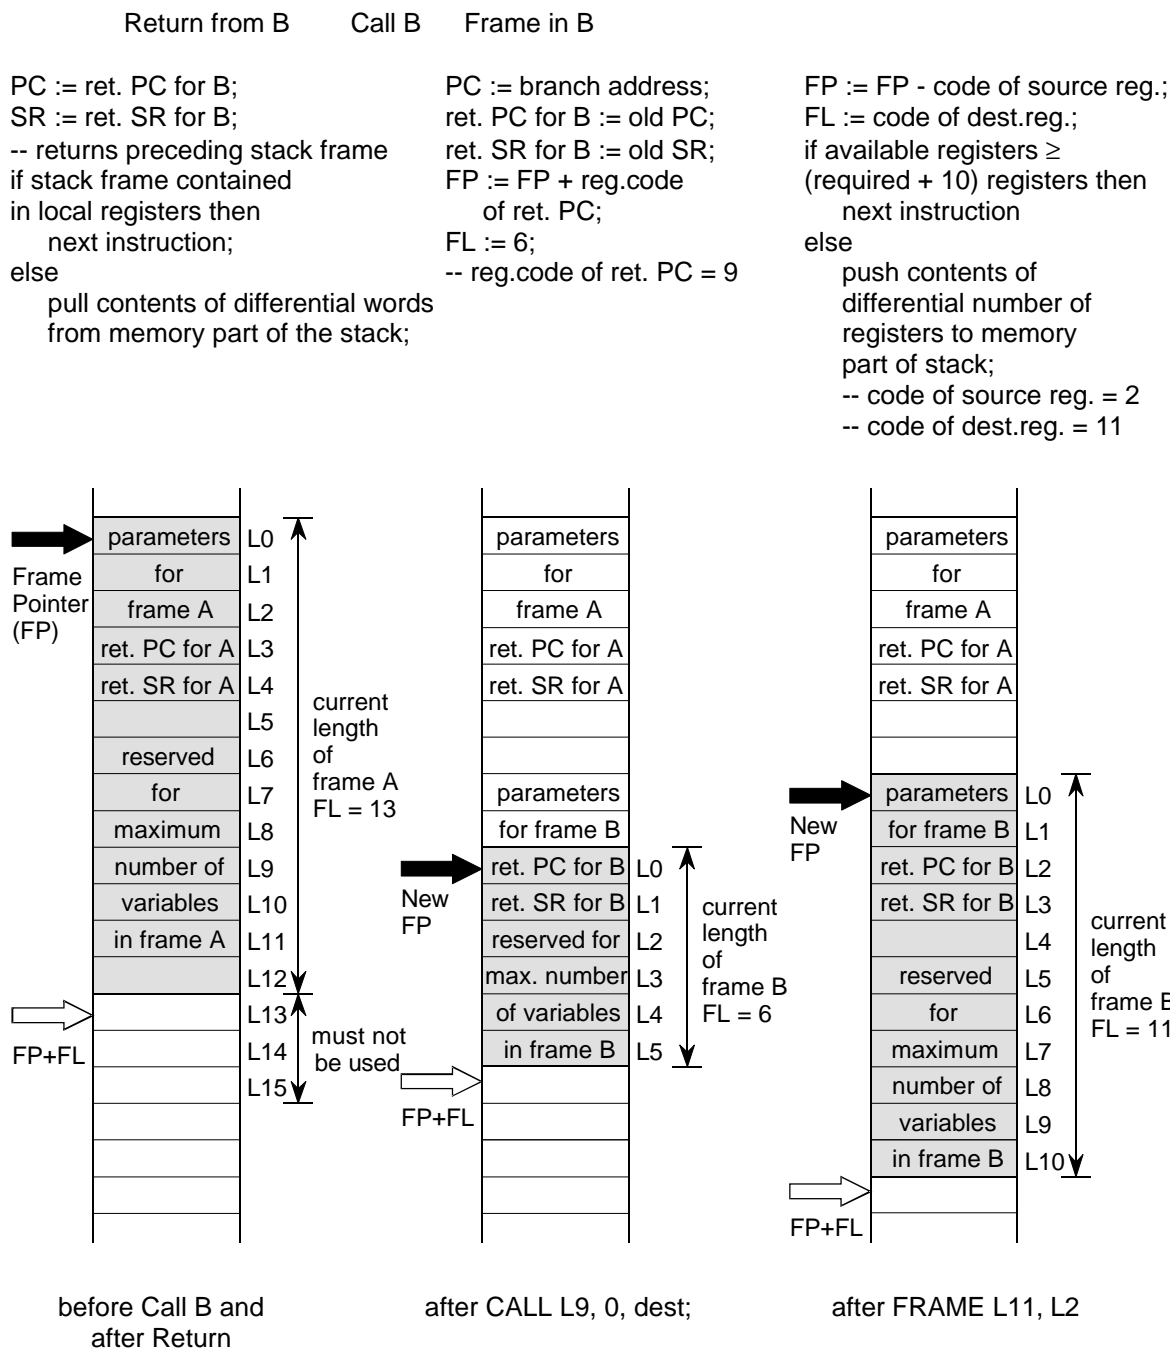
Return from B Call B Frame in B

PC := ret. PC for B;
SR := ret. SR for B;
-- returns preceding stack frame
if stack frame contained
in local registers then
next instruction;
else
pull contents of differential words
from memory part of the stack;

PC := branch address;
ret. PC for B := old PC;
ret. SR for B := old SR;
FP := FP + reg.code
of ret. PC;
FL := 6;
-- reg.code of ret. PC = 9

FP := FP - code of source reg.;
FL := code of dest.reg.;
if available registers ≥
(required + 10) registers then
next instruction
else
push contents of
differential number of
registers to memory
part of stack;
-- code of source reg. = 2
-- code of dest.reg. = 11

Frame Pointer (FP)

| parameters | L0 |
|---|---|
| for | L1 |
| frame A | L2 |
| ret. PC for A | L3 |
| ret. SR for A | L4 |
| | L5 |
| reserved | L6 |
| for | L7 |
| maximum | L8 |
| number of | L9 |
| variables | L10 |
| in frame A | L11 |
| | L12 |
| | L13 |
| | L14 |
| | L15 |

current length of frame A FL = 13

must not be used

FP+FL

| parameters | |
|---|---|
| for | |
| frame A | |
| ret. PC for A | |
| ret. SR for A | |
| | |
| | |
| parameters | |
| for frame B | |
| ret. PC for B | L0 |
| ret. SR for B | L1 |
| reserved for | L2 |
| max. number | L3 |
| of variables | L4 |
| in frame B | L5 |

New FP

current length of frame B FL = 6

FP+FL

| parameters | |
|---|---|
| for | |
| frame A | |
| ret. PC for A | |
| ret. SR for A | |
| | |
| parameters | L0 |
| for frame B | L1 |
| ret. PC for B | L2 |
| ret. SR for B | L3 |
| | L4 |
| reserved | L5 |
| for | L6 |
| maximum | L7 |
| number of | L8 |
| variables | L9 |
| in frame B | L10 |

New FP

current length of frame B FL = 11

FP+FL

before Call B and after Return

after CALL L9, 0, dest;

after FRAME L11, L2